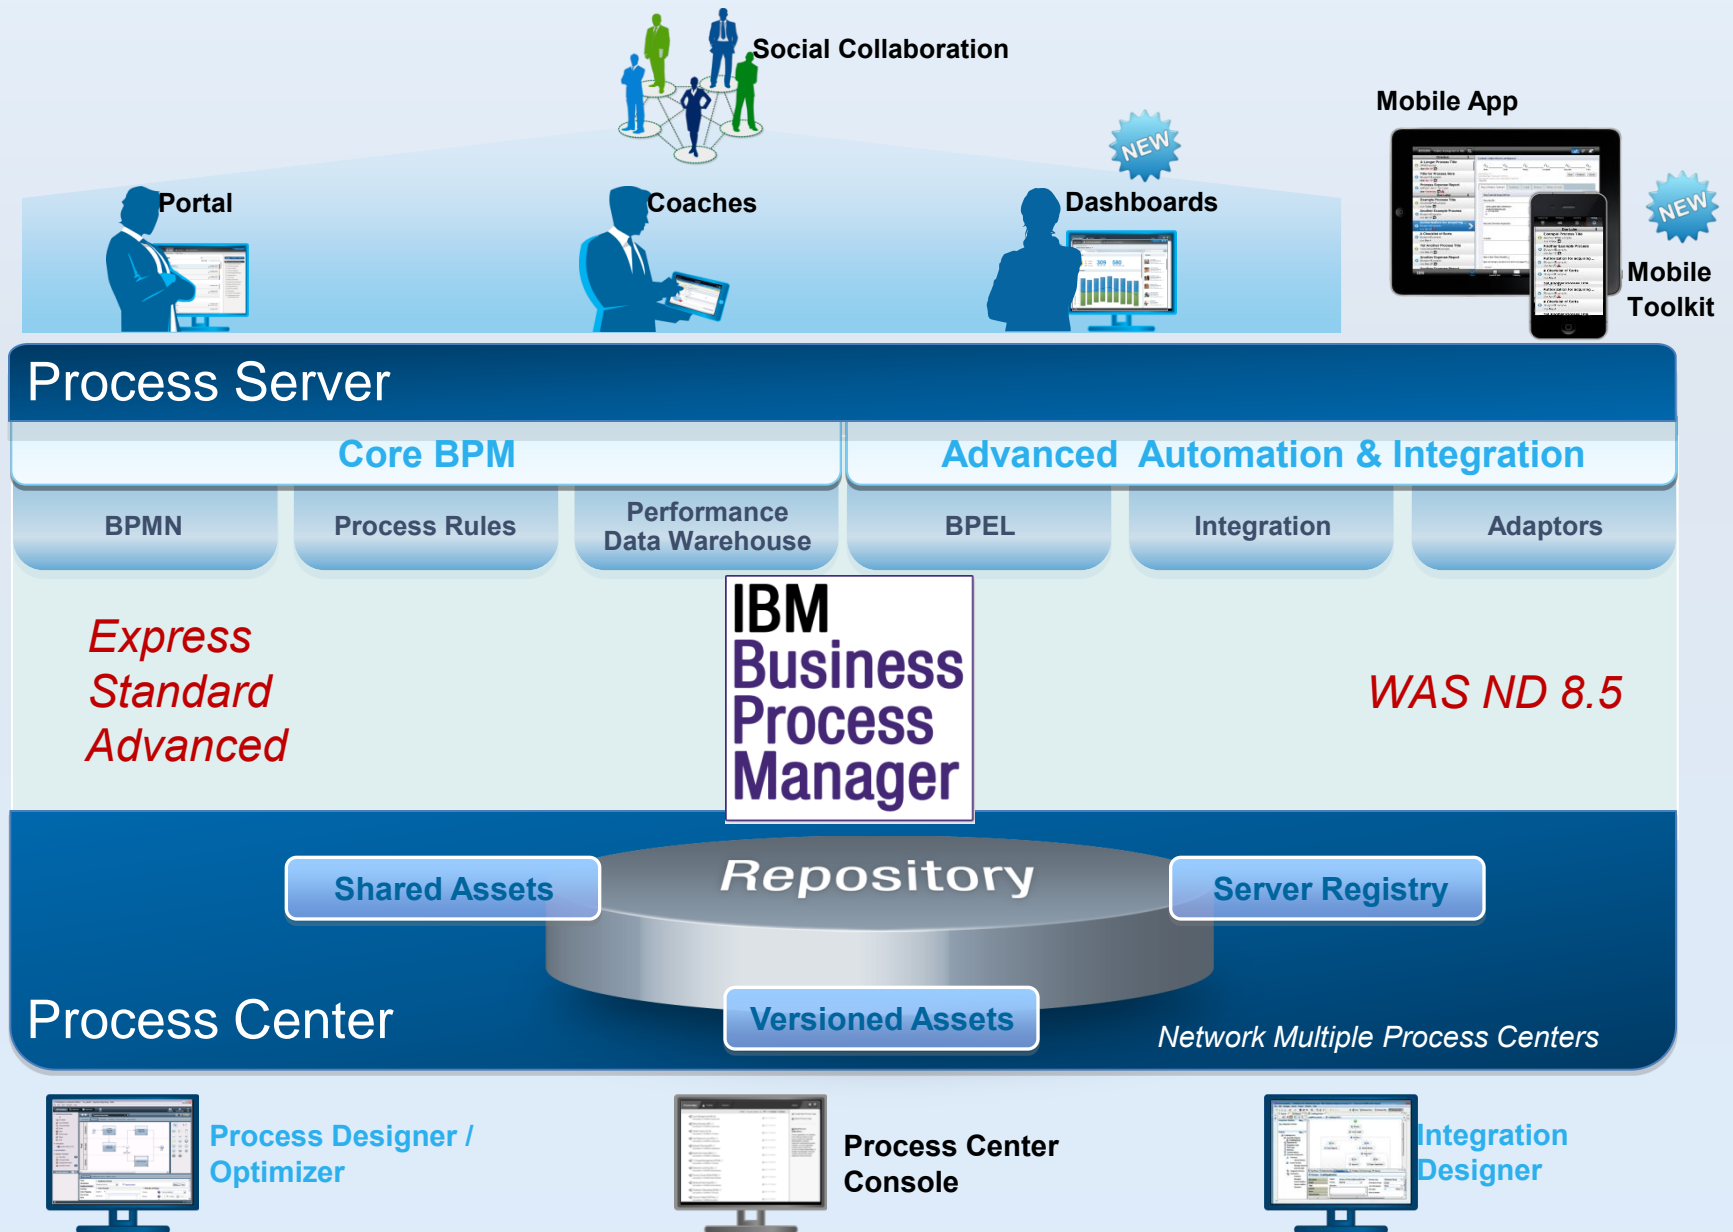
Social Collaboration

Mobile App

NEW

Portal

Coaches

Dashboards

NEW

Mobile Toolkit

Process Server

Core BPM

Advanced Automation & Integration

BPMN

Process Rules

Performance Data Warehouse

BPEL

Integration

Adaptors

Express
Standard
Advanced

IBM Business Process Manager

WAS ND 8.5

Shared Assets

Repository

Server Registry

Process Center

Versioned Assets

Network Multiple Process Centers

Process Designer / Optimizer

Process Center Console

Integration Designer